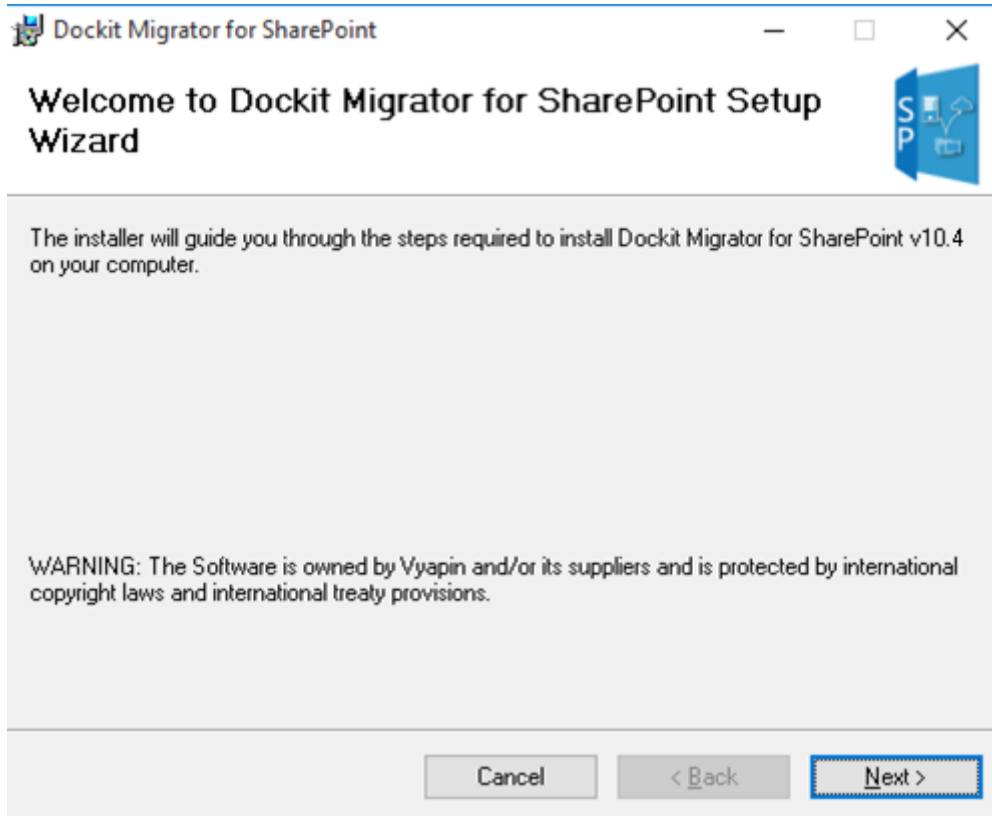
Dockit Migrator for SharePoint

Welcome to Dockit Migrator for SharePoint Setup Wizard

SP

The installer will guide you through the steps required to install Dockit Migrator for SharePoint v10.4 on your computer.

WARNING: The Software is owned by Vyapin and/or its suppliers and is protected by international copyright laws and international treaty provisions.

Cancel

< Back

Next >